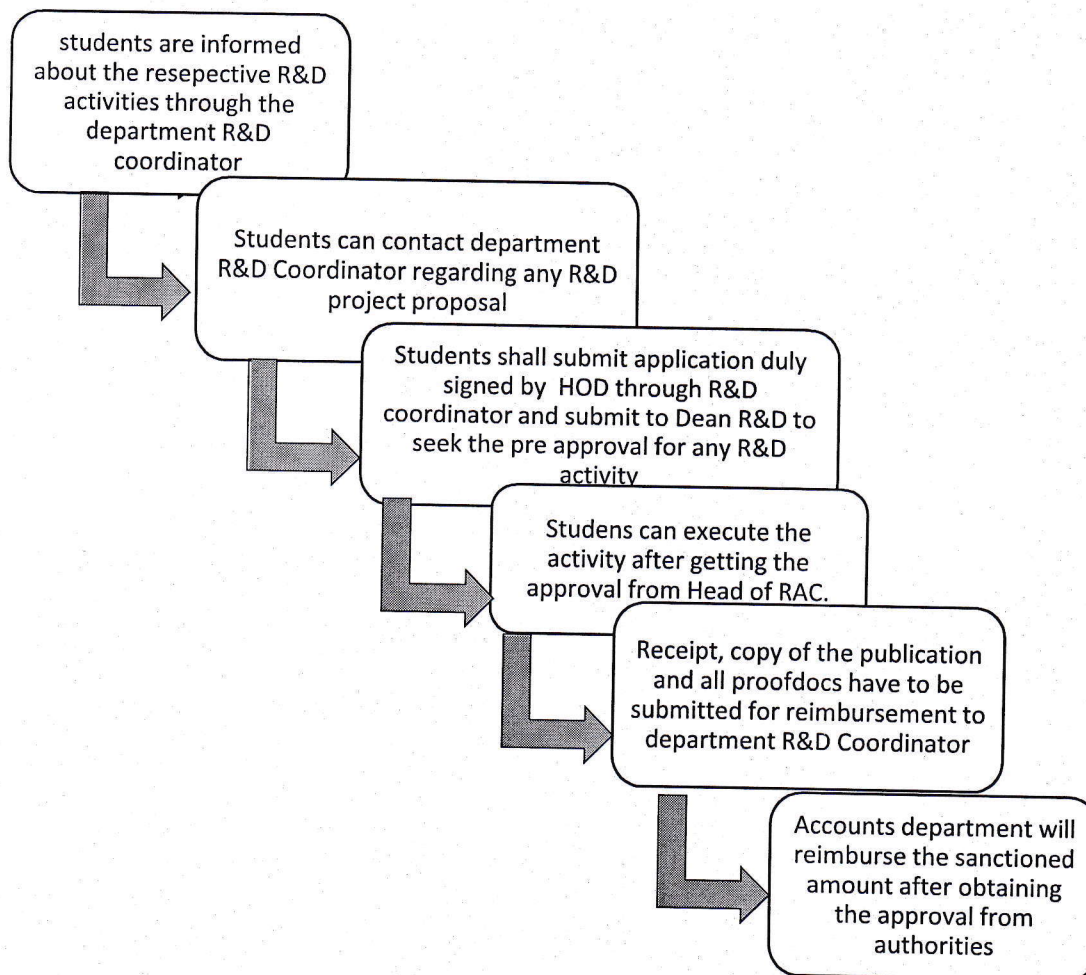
students are informed about the resepective R&D activities through the department R&D coordinator

Students can contact department R&D Coordinator regarding any R&D project proposal

Students shall submit application duly signed by HOD through R&D coordinator and submit to Dean R&D to seek the pre approval for any R&D activity

Studens can execute the activity after getting the approval from Head of RAC.

Receipt, copy of the publication and all proofdocs have to be submitted for reimbursement to department R&D Coordinator

Accounts department will reimburse the sanctioned amount after obtaining the approval from authorities